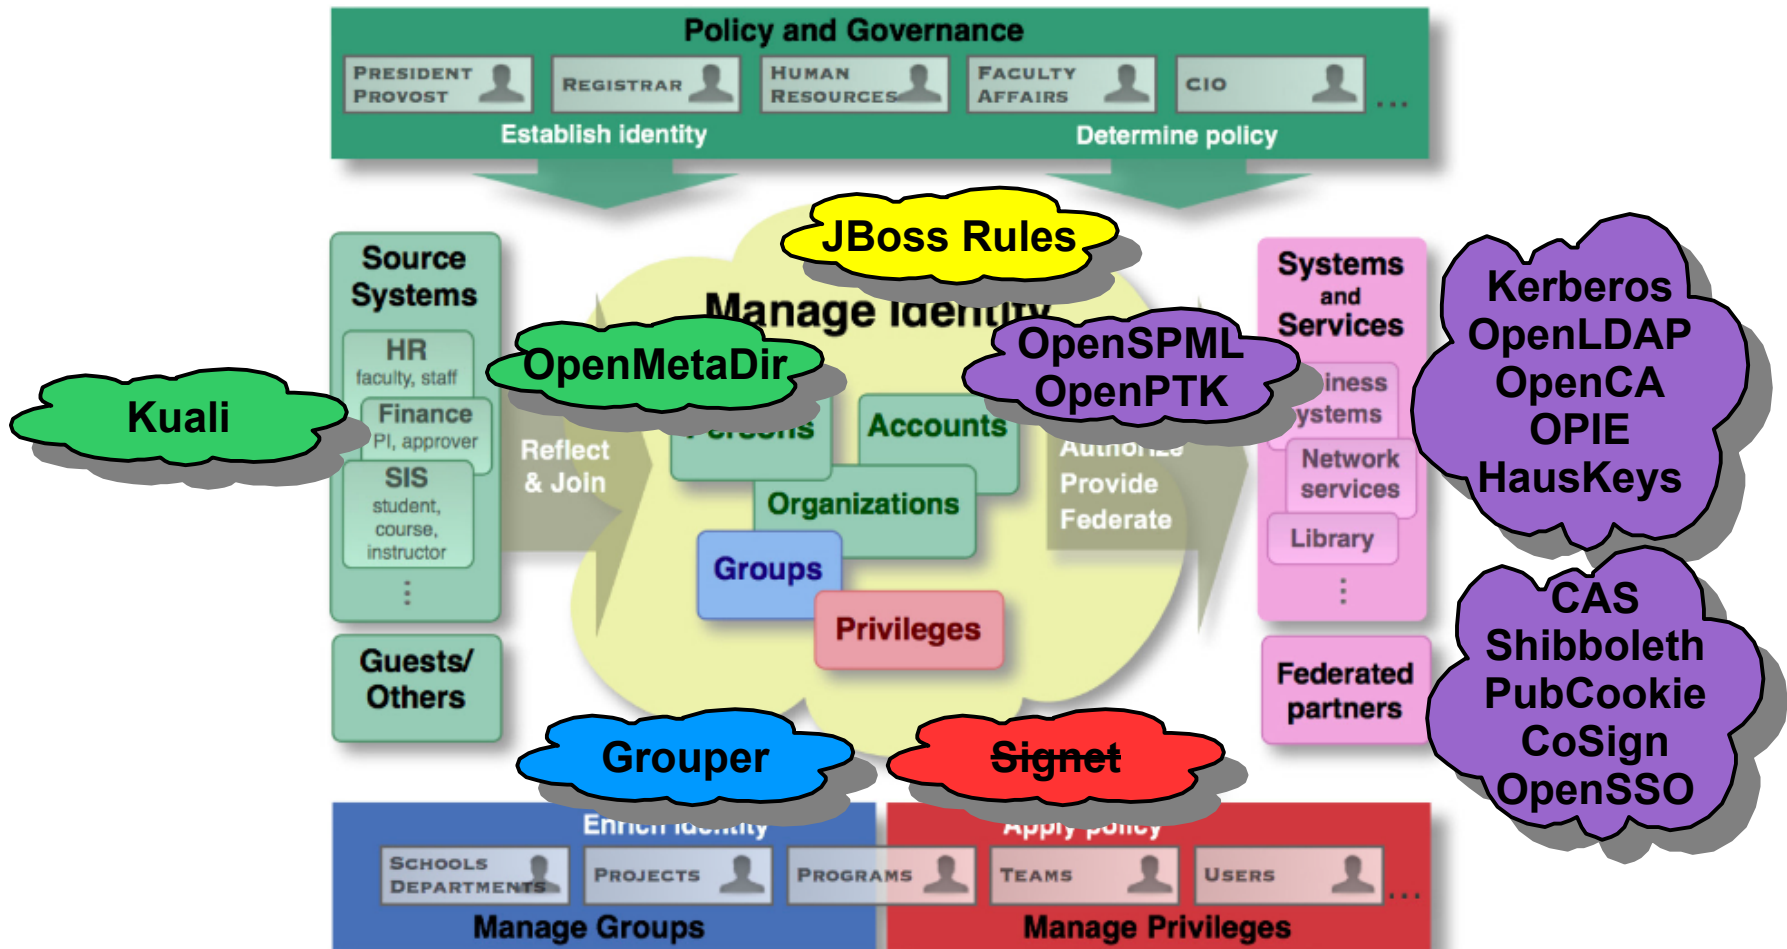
Policy and Governance

President Provost

Registrar

Human Resources

Faculty Affairs

CIO

...

Establish identity

Determine policy

JBoss Rules

Source Systems

HR
faculty, staff

Finance
PI, approver

SIS
student, course, instructor

⋮

Guests/ Others

Kuali

Manage Identity

OpenMetaDir

Reflect & Join

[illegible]

Accounts

Organizations

Groups

Privileges

OpenSPML OpenPTK

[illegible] Provide Federate

Systems and Services

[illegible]iness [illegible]ystems

Network services

Library

⋮

Federated partners

Kerberos OpenLDAP OpenCA OPIE HausKeys

CAS Shibboleth PubCookie CoSign OpenSSO

Grouper

Signet

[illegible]

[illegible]

Schools Departments

Projects

Programs

Teams

Users

...

Manage Groups

Manage Privileges